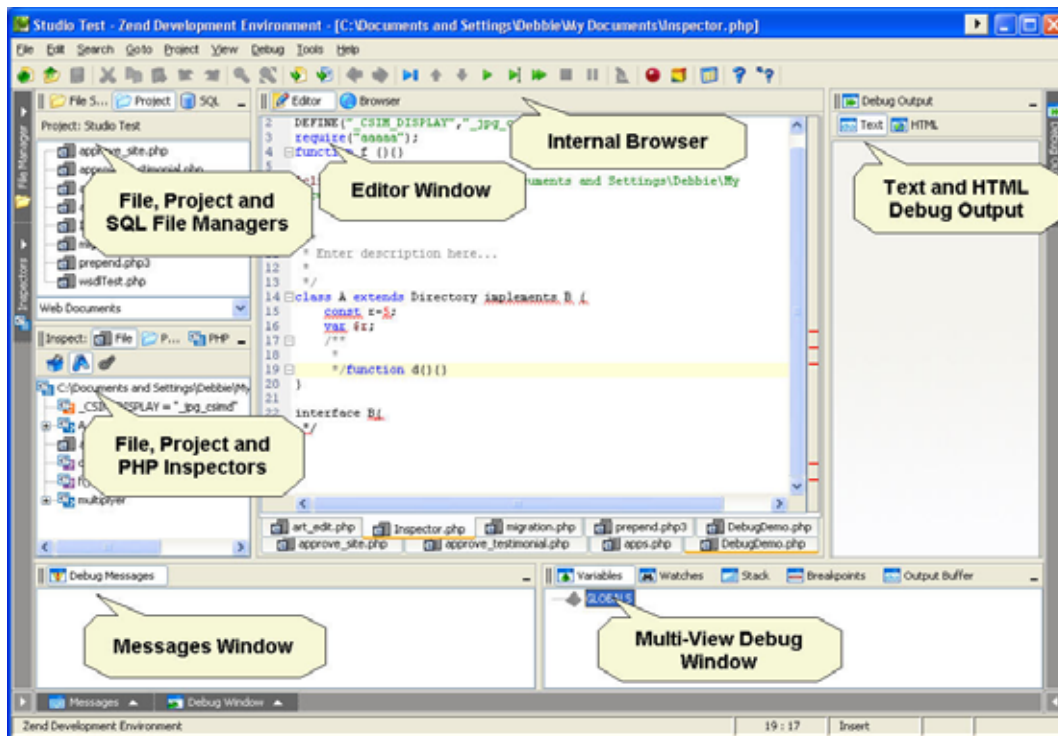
Studio Test - Zend Development Environment - [C:\Documents and Settings\Debbie\My Documents\Inspector.php]

File Edit Search Goto Project View Debug Tools Help

File S... Project SQL

Project: Studio Test

approve_site.php
approve_testimonial.php
prepend.php3
wsdlTest.php

File, Project and SQL File Managers

Web Documents

Inspect: File P... PHP

C:\Documents and Settings\Debbie\My
_CSIM_DISPLAY = "_jpg_csimd"
multiplyer

File, Project and PHP Inspectors

Editor Browser

Internal Browser

Editor Window

2 DEFINE("_CSIM_DISPLAY","_jpg_c
3 require("aaaaa");
4 function f ()()
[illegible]uments and Settings\Debbie\My
* Enter description here...
12 *
13 */
14 class A extends Directory implements B {
15 const r=5;
16 var $r;
17 /**
18 *
19 */function d()()
20 }
21
22 interface B{
*/

art_edit.php Inspector.php migration.php prepend.php3 DebugDemo.php
approve_site.php approve_testimonial.php apps.php DebugDemo.php

Debug Output

Text HTML

Text and HTML Debug Output

File Manager

Inspectors

Debug Messages

Messages Window

Variables Watches Stack Breakpoints Output Buffer

GLOBALS

Multi-View Debug Window

Messages Debug Window

Zend Development Environment 19 : 17 Insert